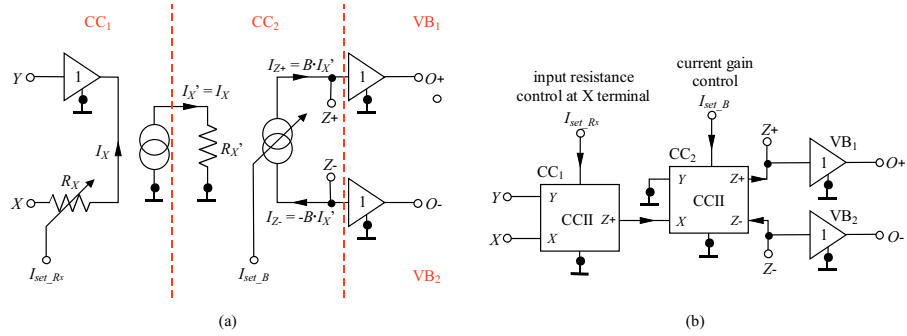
$CC_1$

$CC_2$

$VB_1$

Y

1

$I_X' = I_X$

$I_{Z+} = B \cdot I_X'$

1

O+

$I_X$

$R_X'$

Z+

$R_X$

Z-

X

1

O-

$I_{Z-} = -B \cdot I_X'$

$I_{set\_Rx}$

$I_{set\_B}$

$VB_2$

(a)

input resistance control at X terminal

current gain control

$I_{set\_B}$

$I_{set\_Rx}$

Z+

$VB_1$

$CC_2$

$CC_1$

Y

Z+

1

O+

Y

CCII

Y

CCII

Z+

X

Z-

X

$VB_2$

X

1

O-

Z-

(b)